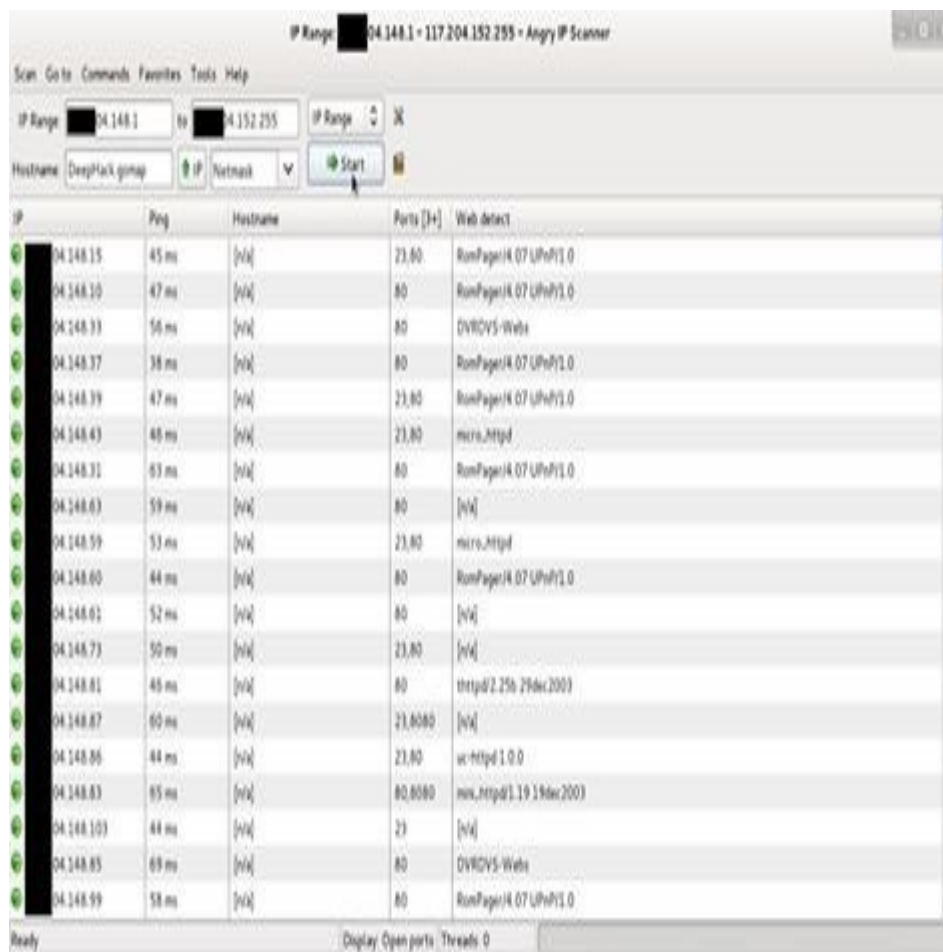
IP Range: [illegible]04.148.1 - 117.204.152.255 - Angry IP Scanner

Scan Go to Commands Favorites Tools Help

IP Range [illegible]04.148.1 to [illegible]04.152.255 IP Range

Hostname DeepHack-gomap IP Netmask Start

| IP | Ping | Hostname | Ports [3+] | Web detect |
|---|---|---|---|---|
| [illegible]04.148.15 | 45 ms | [n/a] | 23,80 | RomPager/4.07 UPnP/1.0 |
| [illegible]04.148.10 | 47 ms | [n/a] | 80 | RomPager/4.07 UPnP/1.0 |
| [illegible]04.148.33 | 56 ms | [n/a] | 80 | DVRDVS-Webs |
| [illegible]04.148.37 | 38 ms | [n/a] | 80 | RomPager/4.07 UPnP/1.0 |
| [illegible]04.148.39 | 47 ms | [n/a] | 23,80 | RomPager/4.07 UPnP/1.0 |
| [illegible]04.148.43 | 48 ms | [n/a] | 23,80 | micro_httpd |
| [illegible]04.148.31 | 63 ms | [n/a] | 80 | RomPager/4.07 UPnP/1.0 |
| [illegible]04.148.63 | 59 ms | [n/a] | 80 | [n/a] |
| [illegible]04.148.59 | 53 ms | [n/a] | 23,80 | micro_httpd |
| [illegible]04.148.60 | 44 ms | [n/a] | 80 | RomPager/4.07 UPnP/1.0 |
| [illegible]04.148.61 | 52 ms | [n/a] | 80 | [n/a] |
| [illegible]04.148.73 | 50 ms | [n/a] | 23,80 | [n/a] |
| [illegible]04.148.81 | 46 ms | [n/a] | 80 | thttpd/2.25b 29dec2003 |
| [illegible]04.148.87 | 60 ms | [n/a] | 23,8080 | [n/a] |
| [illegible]04.148.86 | 44 ms | [n/a] | 23,80 | uc-httpd 1.0.0 |
| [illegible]04.148.83 | 65 ms | [n/a] | 80,8080 | mini_httpd/1.19 19dec2003 |
| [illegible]04.148.103 | 44 ms | [n/a] | 23 | [n/a] |
| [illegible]04.148.85 | 69 ms | [n/a] | 80 | DVRDVS-Webs |
| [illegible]04.148.99 | 58 ms | [n/a] | 80 | RomPager/4.07 UPnP/1.0 |

Ready Display: Open ports Threads: 0